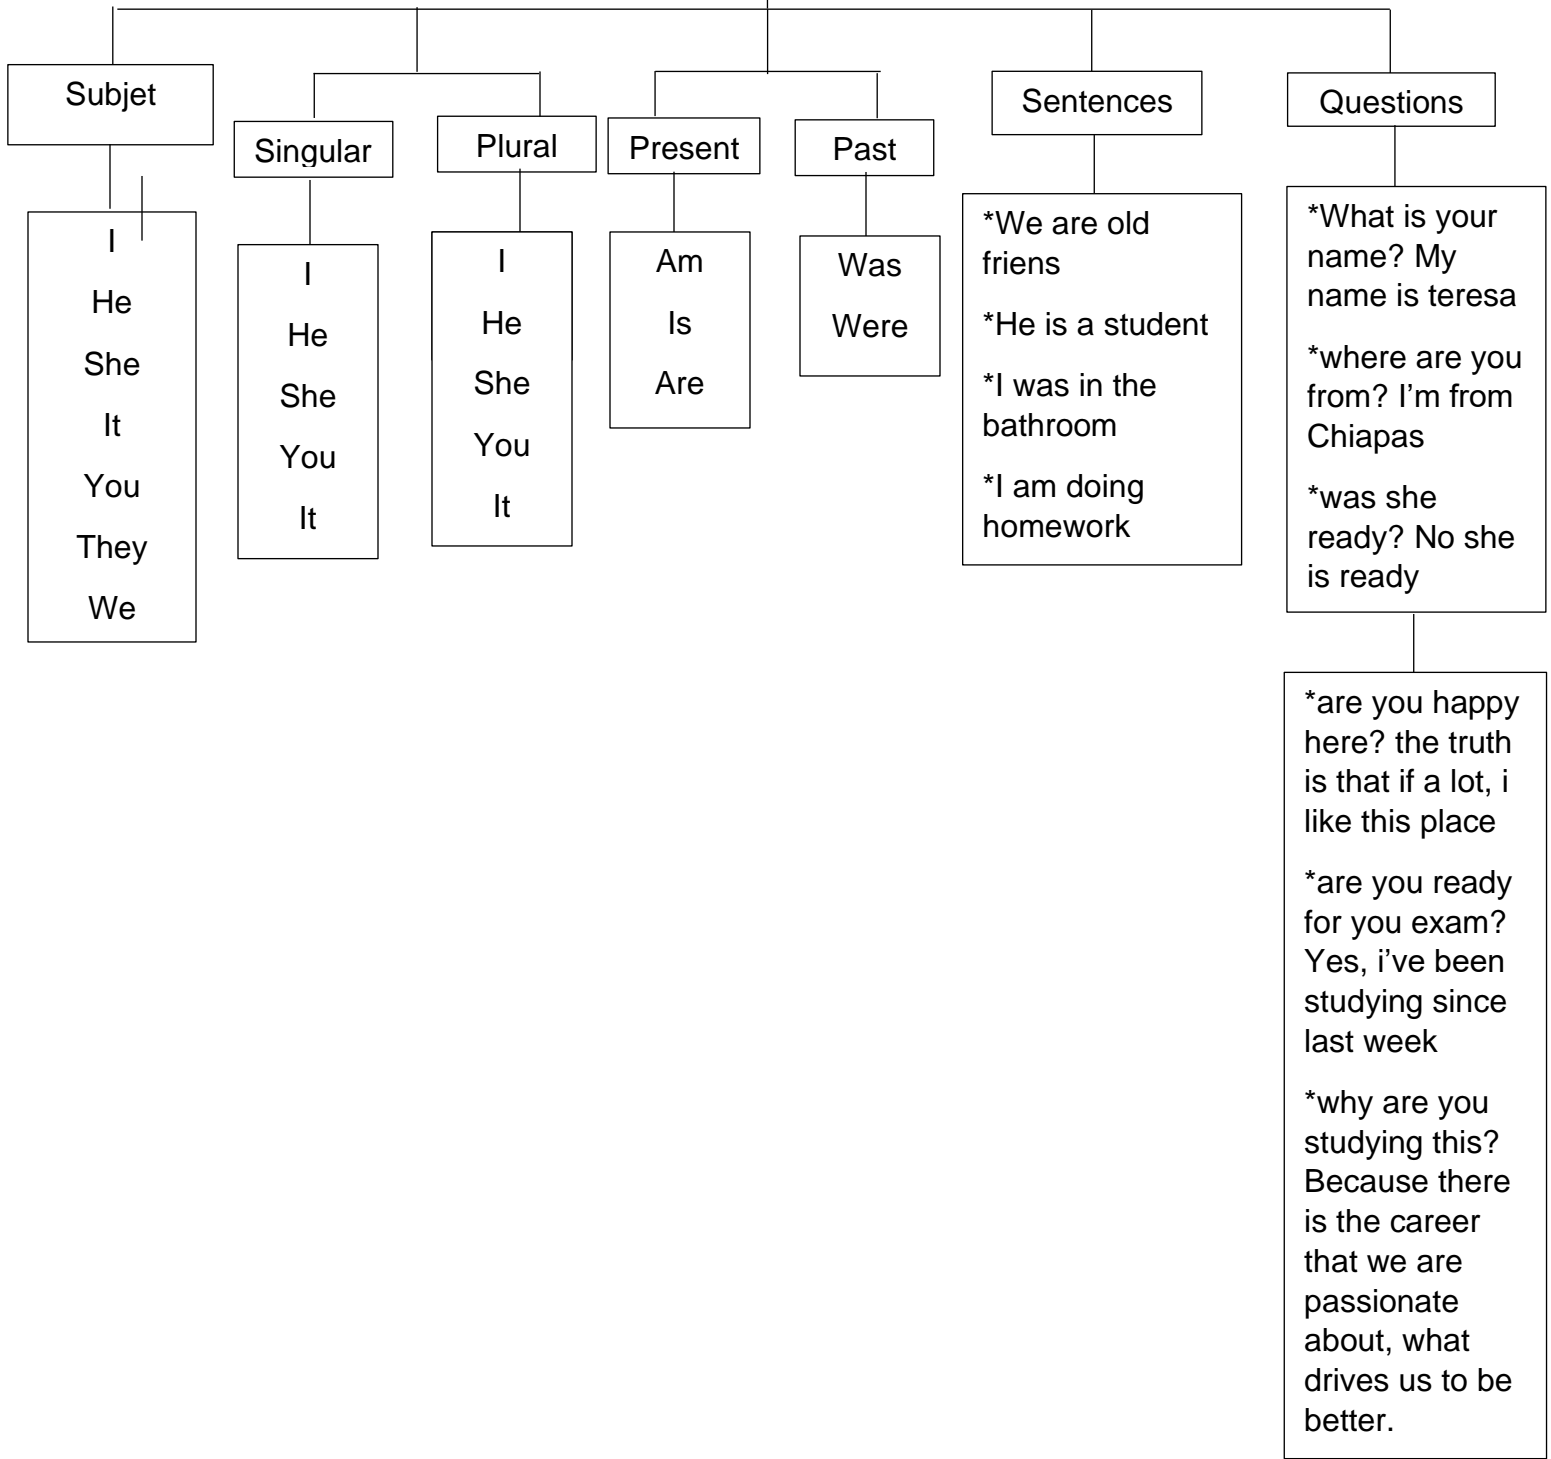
Subjet

I
He
She
It
You
They
We

Singular

I
He
She
You
It

Plural

I
He
She
You
It

Present

Am
Is
Are

Past

Was
Were

Sentences

*We are old friens

*He is a student

*I was in the bathroom

*I am doing homework

Questions

*What is your name? My name is teresa

*where are you from? I'm from Chiapas

*was she ready? No she is ready

*are you happy here? the truth is that if a lot, i like this place

*are you ready for you exam? Yes, i've been studying since last week

*why are you studying this? Because there is the career that we are passionate about, what drives us to be better.